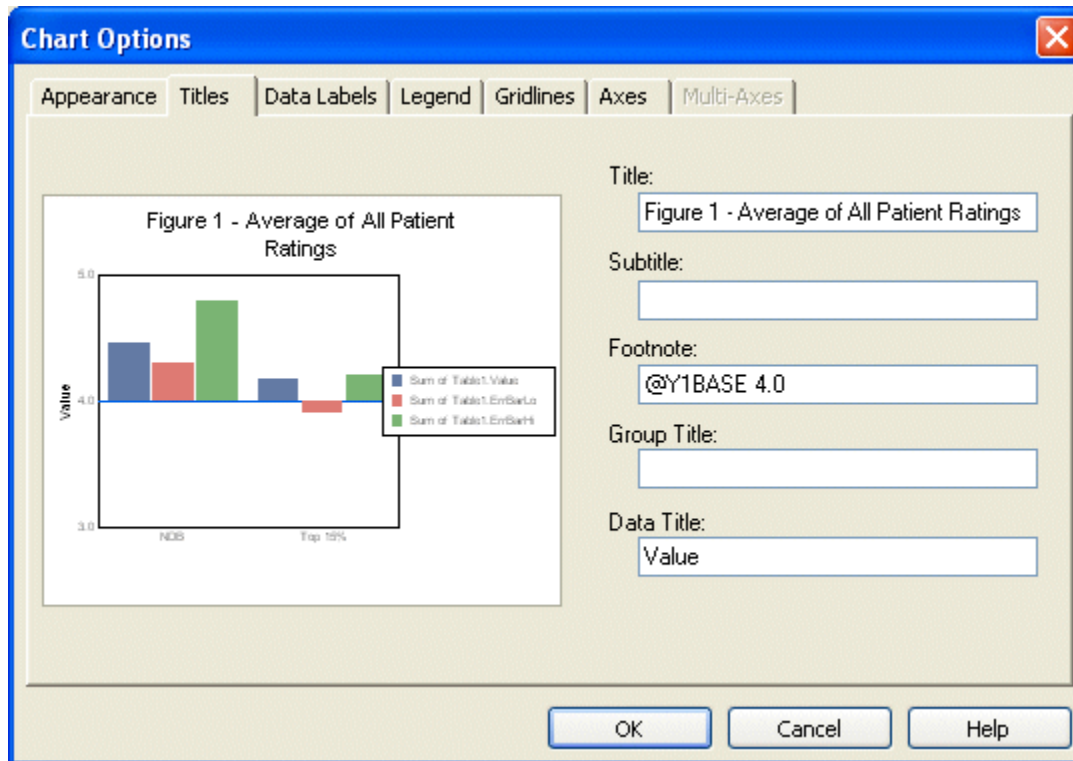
Chart Options

Appearance | Titles | Data Labels | Legend | Gridlines | Axes | Multi-Axes

Figure 1 - Average of All Patient Ratings

5.0
4.0
3.0
Value
NDB
Top 15%

Sum of Table1.Value
Sum of Table1.ErrBarLo
Sum of Table1.ErrBarHi

Title:
Figure 1 - Average of All Patient Ratings
Subtitle:
Footnote:
@Y1BASE 4.0
Group Title:
Data Title:
Value

OK
Cancel
Help